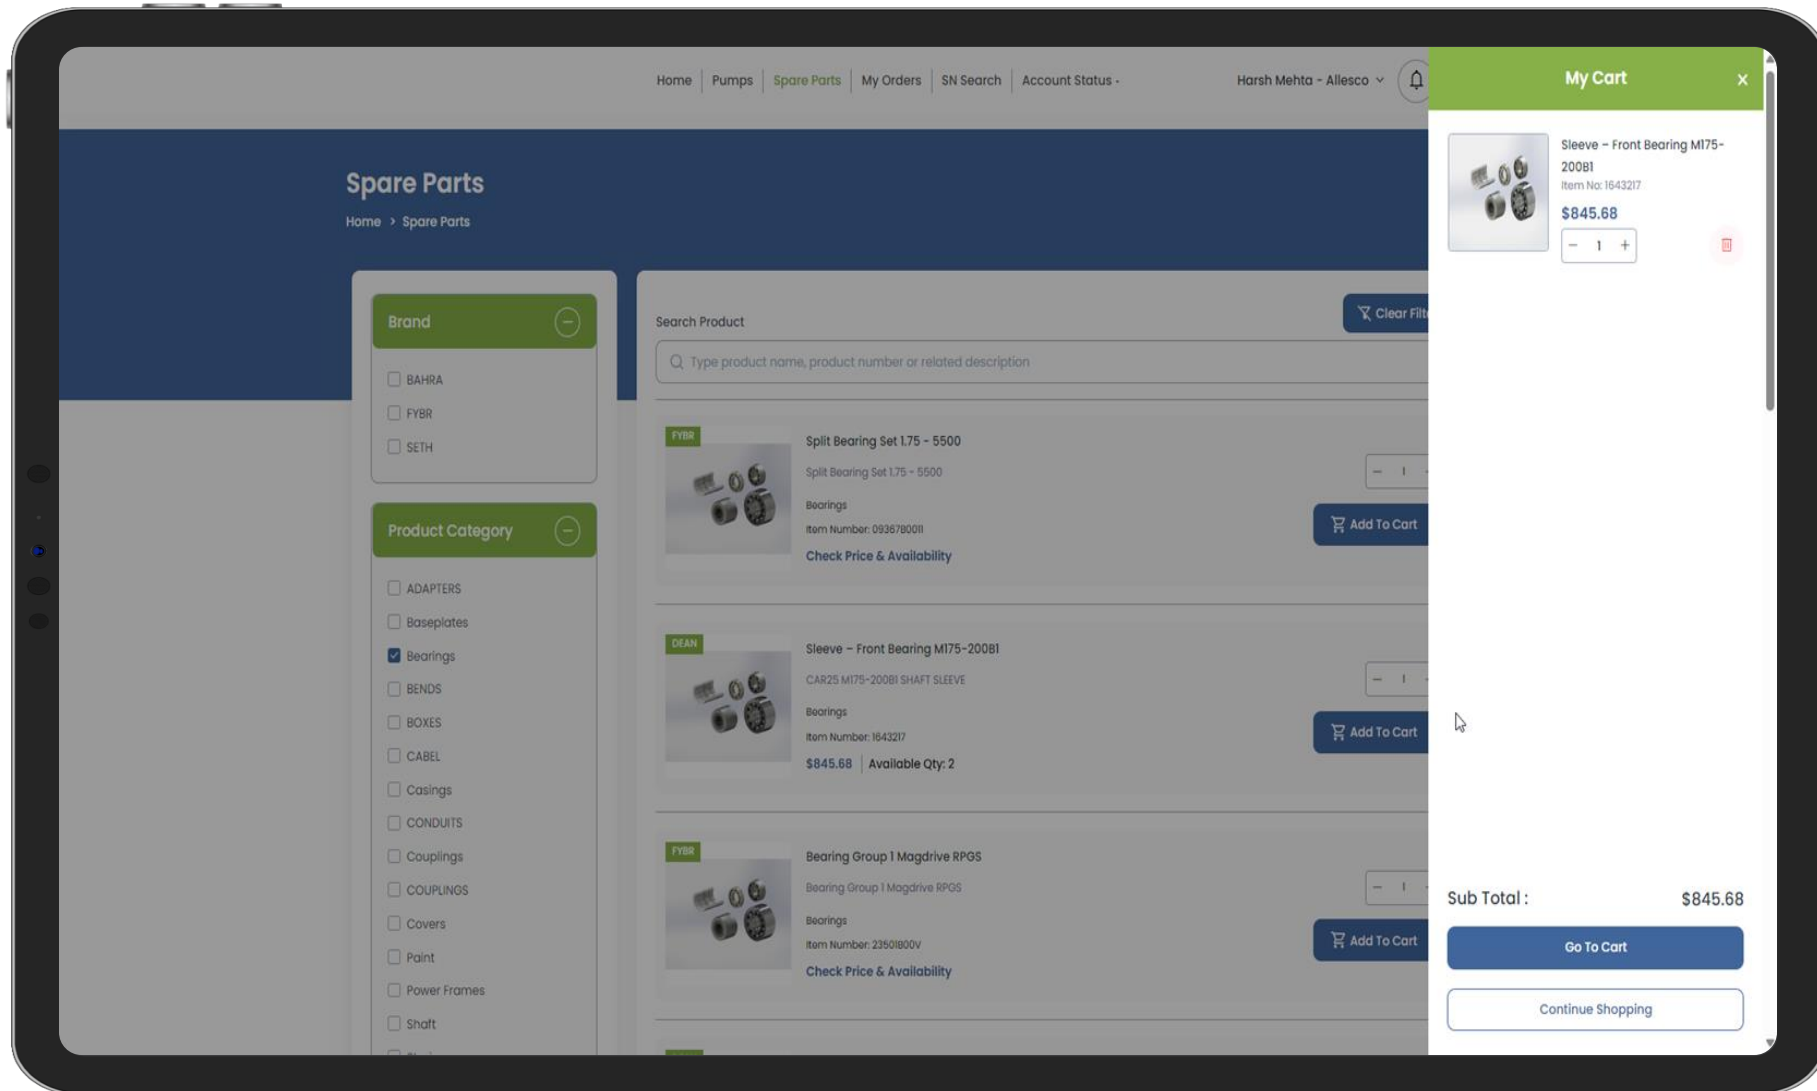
Home | Pumps | Spare Parts | My Orders | SN Search | Account Status -

Harsh Mehta - Allesco

Spare Parts

Home > Spare Parts

Brand

BAHRA

FYBR

SETH

Product Category

ADAPTERS

Baseplates

Bearings

BENDS

BOXES

CABEL

Casings

CONDUITS

Couplings

COUPLINGS

Covers

Paint

Power Frames

Shaft

Search Product

Clear Filt

Type product name, product number or related description

FYBR

Split Bearing Set 1.75 - 5500

Split Bearing Set 1.75 - 5500

Bearings

Item Number: 093678001I

Check Price & Availability

1

Add To Cart

DEAN

Sleeve - Front Bearing M175-200B1

CAR25 M175-200B1 SHAFT SLEEVE

Bearings

Item Number: 1643217

$845.68 | Available Qty: 2

1

Add To Cart

FYBR

Bearing Group 1 Magdrive RPGS

Bearing Group 1 Magdrive RPGS

Bearings

Item Number: 23501800V

Check Price & Availability

1

Add To Cart

My Cart

Sleeve - Front Bearing M175-200B1

Item No: 1643217

$845.68

1

Sub Total :

$845.68

Go To Cart

Continue Shopping